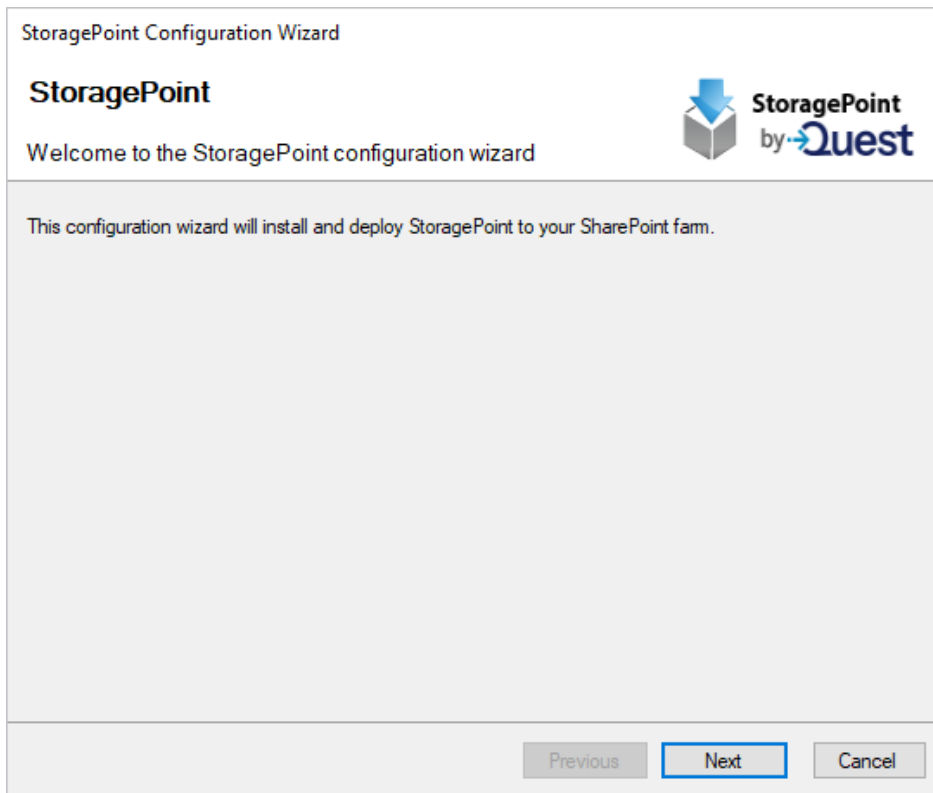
StoragePoint Configuration Wizard

StoragePoint

Welcome to the StoragePoint configuration wizard

StoragePoint by Quest

This configuration wizard will install and deploy StoragePoint to your SharePoint farm.

Previous

Next

Cancel